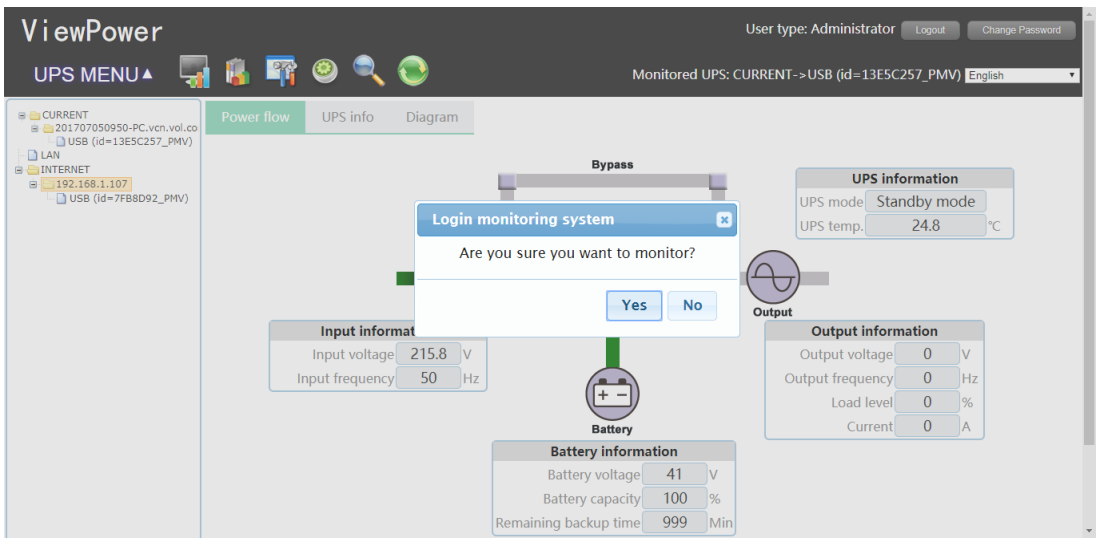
ViewPower

User type: Administrator Logout Change Password

UPS MENU▲

Monitored UPS: CURRENT->USB (id=13E5C257_PMV) English

CURRENT
201707050950-PC.vcn.vol.co
USB (id=13E5C257_PMV)
LAN
INTERNET
192.168.1.107
USB (id=7FB8D92_PMV)

Power flow | UPS info | Diagram

Bypass

UPS information
UPS mode | Standby mode
UPS temp. | 24.8 | ℃

Login monitoring system

Are you sure you want to monitor?

Yes No

Output

Input informat
Input voltage | 215.8 | V
Input frequency | 50 | Hz

Output information
Output voltage | 0 | V
Output frequency | 0 | Hz
Load level | 0 | %
Current | 0 | A

+ −

Battery

Battery information
Battery voltage | 41 | V
Battery capacity | 100 | %
Remaining backup time | 999 | Min